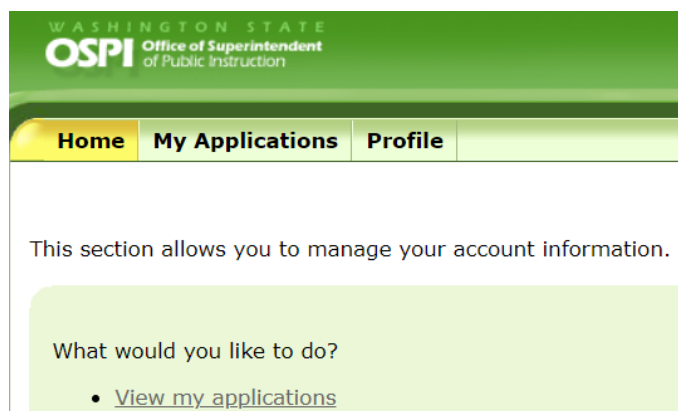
WASHINGTON STATE
OSPI Office of Superintendent of Public Instruction

Home | My Applications | Profile

This section allows you to manage your account information.

What would you like to do?

• View my applications